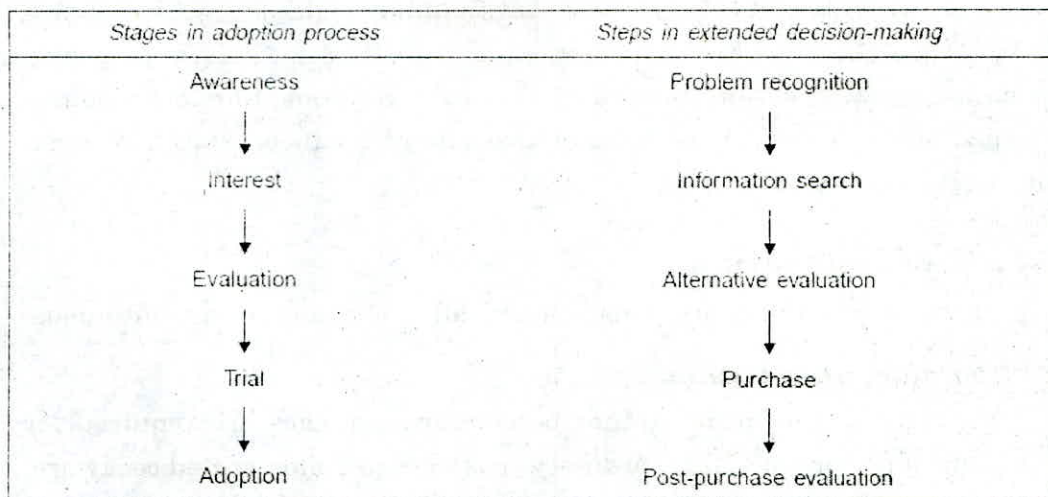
| Stages in adoption process | Steps in extended decision-making |
|---|---|
| Awareness | Problem recognition |
| ↓ | ↓ |
| Interest | Information search |
| ↓ | ↓ |
| Evaluation | Alternative evaluation |
| ↓ | ↓ |
| Trial | Purchase |
| ↓ | ↓ |
| Adoption | Post-purchase evaluation |